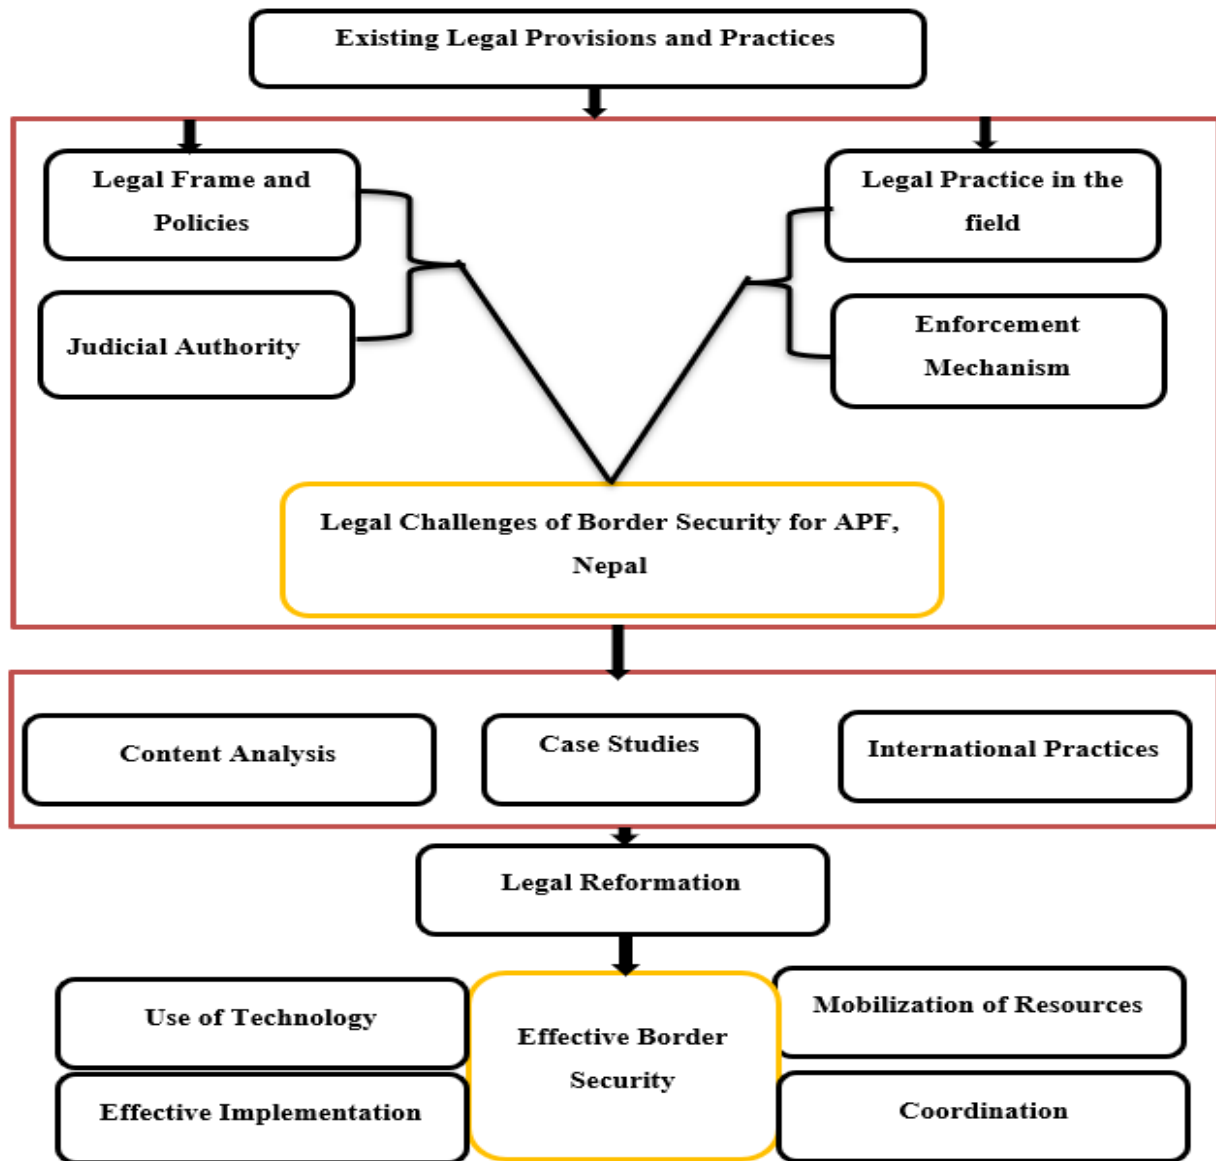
Existing Legal Provisions and Practices

Legal Frame and Policies

Judicial Authority

Legal Practice in the field

Enforcement Mechanism

Legal Challenges of Border Security for APF, Nepal

Content Analysis

Case Studies

International Practices

Legal Reformation

Use of Technology

Effective Implementation

Effective Border Security

Mobilization of Resources

Coordination